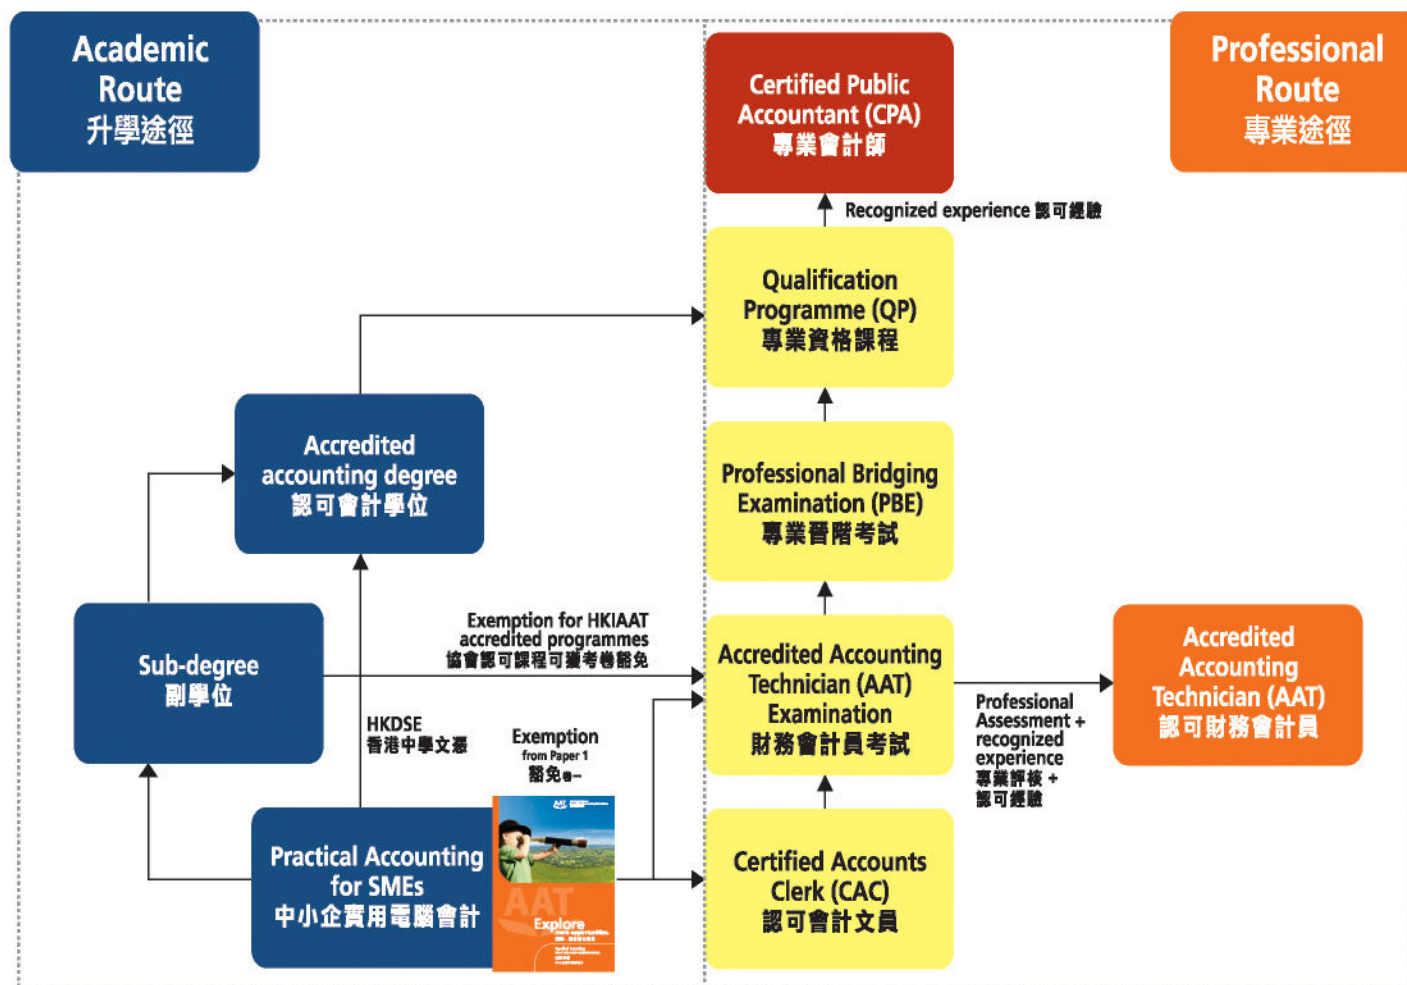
Academic Route
升學途徑

Certified Public Accountant (CPA)
專業會計師

Professional Route
專業途徑

Recognized experience 認可經驗

Qualification Programme (QP)
專業資格課程

Accredited accounting degree
認可會計學位

Professional Bridging Examination (PBE)
專業晉階考試

Exemption for HKIAAT accredited programmes
協會認可課程可獲考卷豁免

Sub-degree
副學位

Accredited Accounting Technician (AAT) Examination
財務會計員考試

Professional Assessment + recognized experience
專業評核 + 認可經驗

Accredited Accounting Technician (AAT)
認可財務會計員

HKDSE
香港中學文憑

Exemption
from Paper 1
豁免卷一

Practical Accounting for SMEs
中小企實用電腦會計

AAT
Explore

Certified Accounts Clerk (CAC)
認可會計文員